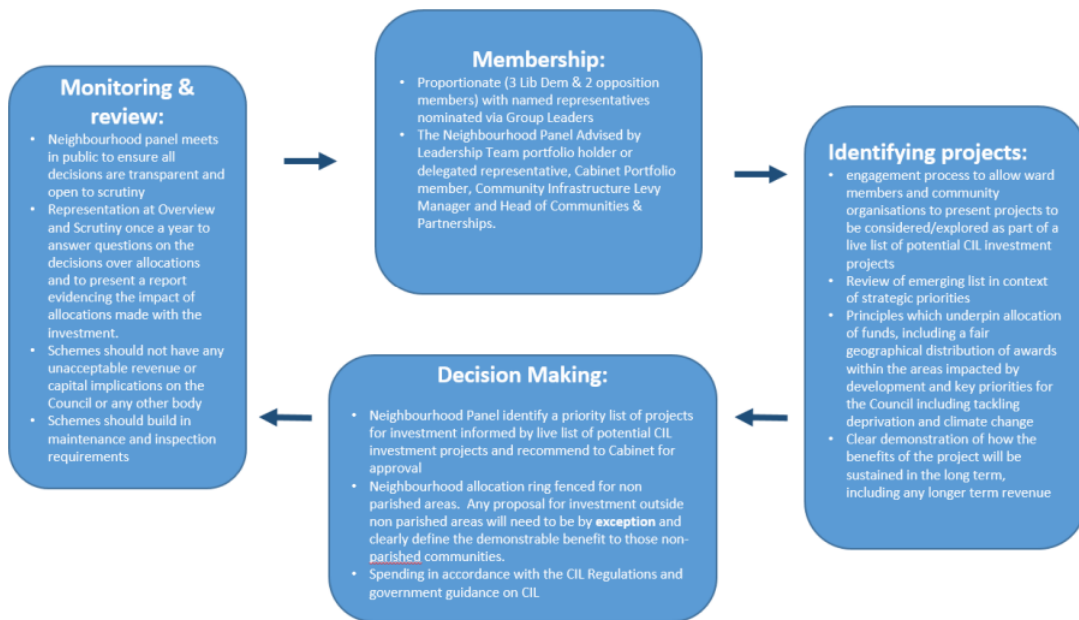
Monitoring & review:

- Neighbourhood panel meets in public to ensure all decisions are transparent and open to scrutiny
- Representation at Overview and Scrutiny once a year to answer questions on the decisions over allocations and to present a report evidencing the impact of allocations made with the investment.
- Schemes should not have any unacceptable revenue or capital implications on the Council or any other body
- Schemes should build in maintenance and inspection requirements

Membership:

- Proportionate (3 Lib Dem & 2 opposition members) with named representatives nominated via Group Leaders
- The Neighbourhood Panel Advised by Leadership Team portfolio holder or delegated representative, Cabinet Portfolio member, Community Infrastructure Levy Manager and Head of Communities & Partnerships.

Identifying projects:

- engagement process to allow ward members and community organisations to present projects to be considered/explored as part of a live list of potential CIL investment projects
- Review of emerging list in context of strategic priorities
- Principles which underpin allocation of funds, including a fair geographical distribution of awards within the areas impacted by development and key priorities for the Council including tackling deprivation and climate change
- Clear demonstration of how the benefits of the project will be sustained in the long term, including any longer term revenue

Decision Making:

- Neighbourhood Panel identify a priority list of projects for investment informed by live list of potential CIL investment projects and recommend to Cabinet for approval
- Neighbourhood allocation ring fenced for non parished areas. Any proposal for investment outside non parished areas will need to be by **exception** and clearly define the demonstrable benefit to those non-parished communities.
- Spending in accordance with the CIL Regulations and government guidance on CIL